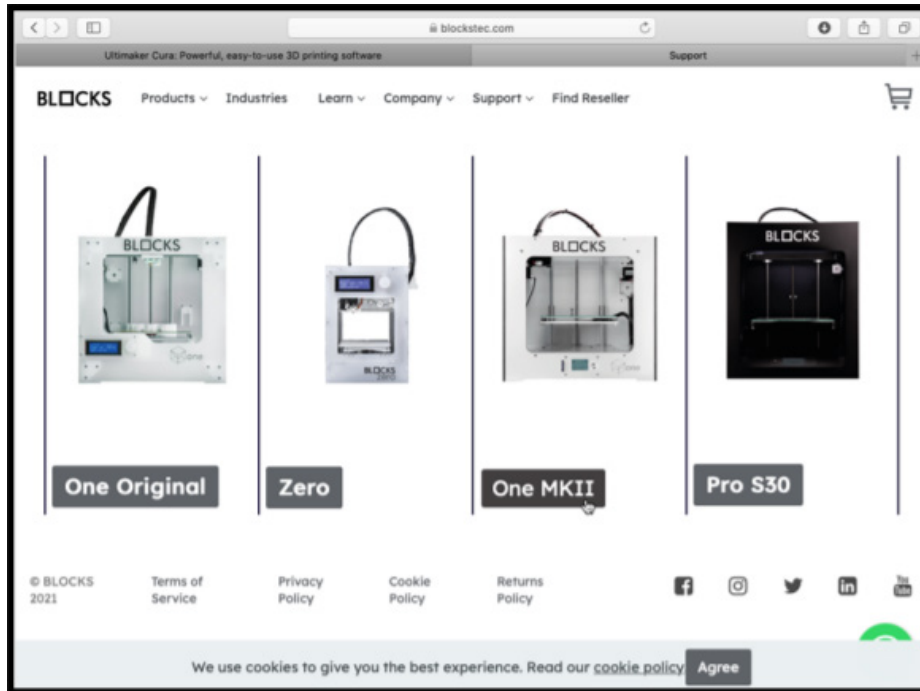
blockstec.com

Ultimaker Cura: Powerful, easy-to-use 3D printing software

Support

BLOCKS Products Industries Learn Company Support Find Reseller

BLOCKS

BLOCKS

BLOCKS

BLOCKS

One Original

Zero

One MKII

Pro S30

© BLOCKS 2021

Terms of Service

Privacy Policy

Cookie Policy

Returns Policy

We use cookies to give you the best experience. Read our cookie policy Agree